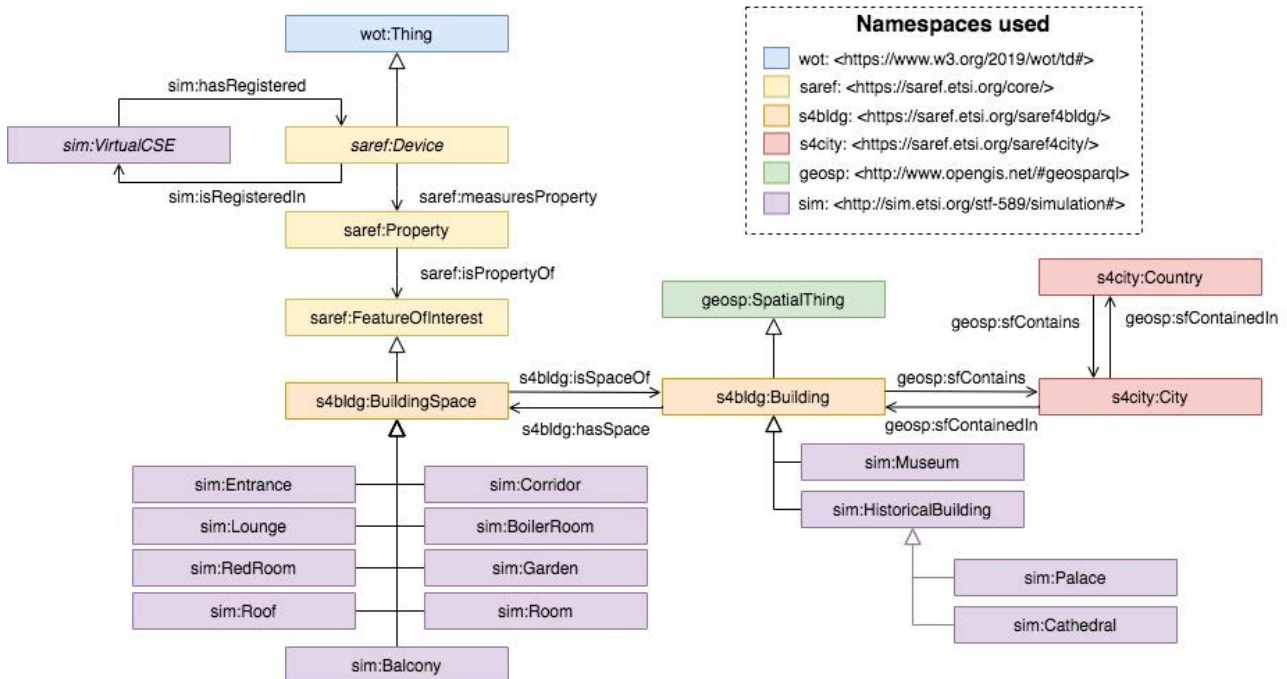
wot:Thing

sim:hasRegistered

sim:VirtualCSE

saref:Device

sim:isRegisteredIn

saref:measuresProperty

saref:Property

saref:isPropertyOf

saref:FeatureOfInterest

Namespaces used
wot: <https://www.w3.org/2019/wot/td#>
saref: <https://saref.etsi.org/core/>
s4bldg: <https://saref.etsi.org/saref4bldg/>
s4city: <https://saref.etsi.org/saref4city/>
geosp: <http://www.opengis.net/#geosparql>
sim: <http://sim.etsi.org/stf-589/simulation#>

geosp:SpatialThing

s4city:Country

geosp:sfContains

geosp:sfContainedIn

s4bldg:isSpaceOf

s4bldg:BuildingSpace

s4bldg:Building

geosp:sfContains

s4city:City

s4bldg:hasSpace

geosp:sfContainedIn

sim:Museum

sim:HistoricalBuilding

sim:Entrance

sim:Corridor

sim:Lounge

sim:BoilerRoom

sim:RedRoom

sim:Garden

sim:Roof

sim:Room

sim:Balcony

sim:Palace

sim:Cathedral